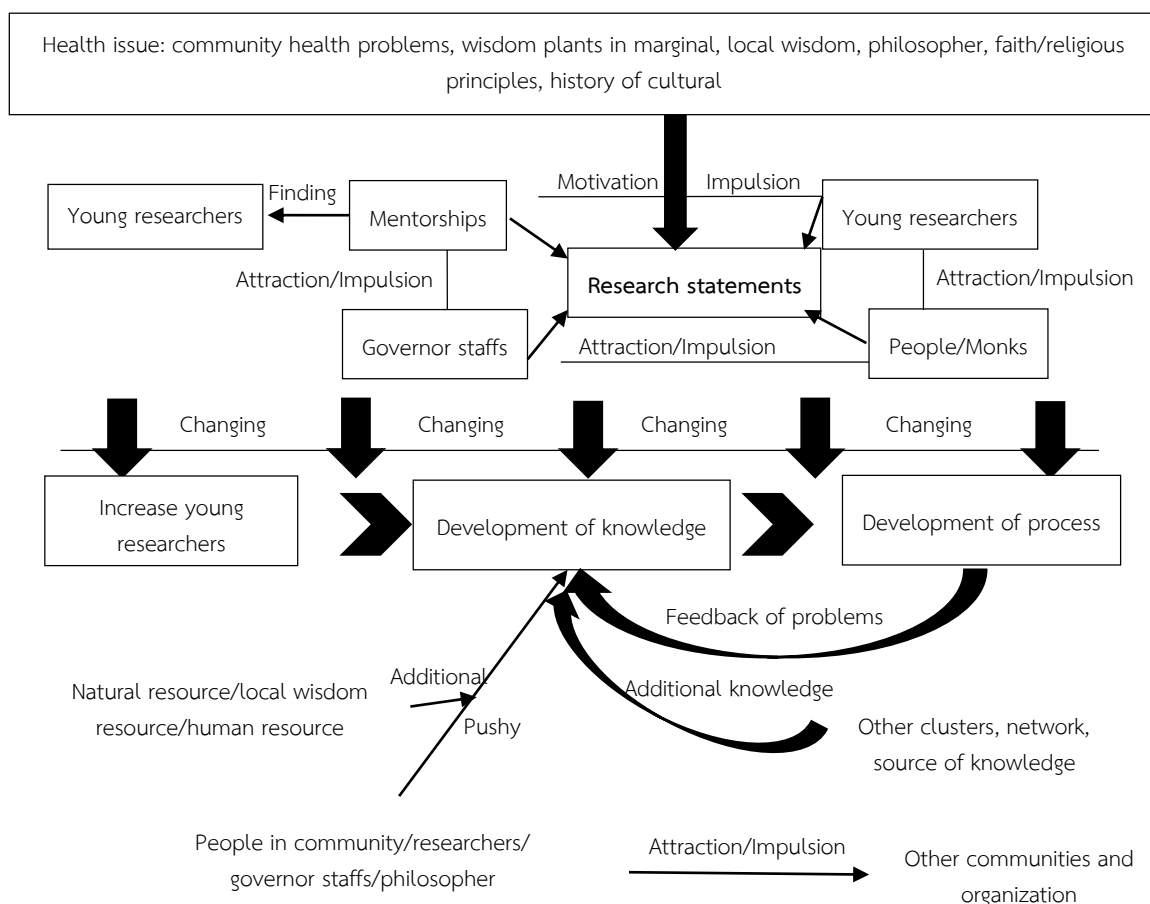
Health issue: community health problems, wisdom plants in marginal, local wisdom, philosopher, faith/religious principles, history of cultural

Young researchers

Finding

Mentorships

Motivation

Impulsion

Young researchers

Attraction/Impulsion

Research statements

Attraction/Impulsion

Governor staffs

Attraction/Impulsion

People/Monks

Changing

Changing

Changing

Changing

Increase young researchers

Development of knowledge

Development of process

Feedback of problems

Additional

Natural resource/local wisdom resource/human resource

Additional knowledge

Pushy

Other clusters, network, source of knowledge

People in community/researchers/ governor staffs/philosopher

Attraction/Impulsion

Other communities and organization